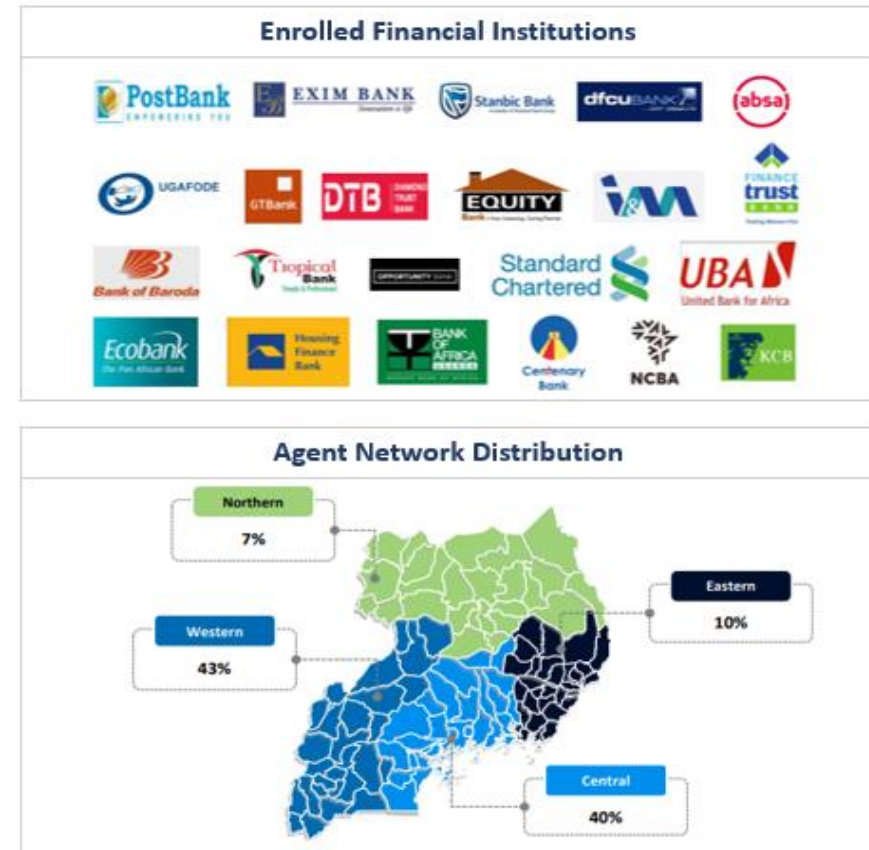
Enrolled Financial Institutions

PostBank
EMPOWERING YOU

EXIM BANK
Innovation is life

Stanbic Bank

dfcuBANK

absa

UGAFODE

GTBank

DTB
DIAMOND TRUST BANK

EQUITY
Bank

I&M

FINANCE trust
BANK

Bank of Baroda

Tropical Bank
Simple & Professional

OPPORTUNITY BANK

Standard Chartered

UBA
United Bank for Africa

Ecobank
The Pan African Bank

Housing Finance Bank

BANK OF AFRICA
UGANDA

Centenary Bank

NCBA

KCB

Agent Network Distribution

Northern
7%

Eastern
10%

Western
43%

Central
40%